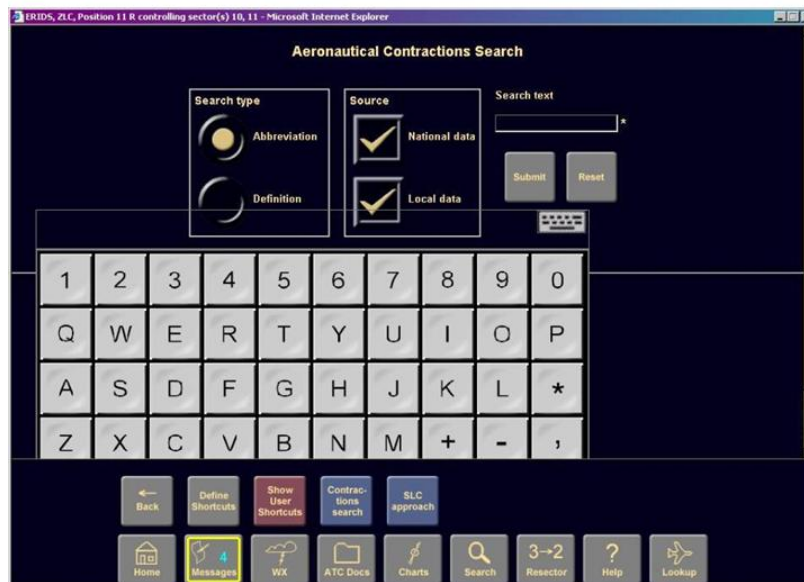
ERIDS, ZLC, Position 11 R controlling sector(s) 10, 11 - Microsoft Internet Explorer

Aeronautical Contractions Search

Search type

Abbreviation

Definition

Source

National data

Local data

Search text

*

Submit

Reset

1 2 3 4 5 6 7 8 9 0

Q W E R T Y U I O P

A S D F G H J K L *

Z X C V B N M + - ,

Back

Define Shortcuts

Show User Shortcuts

Contractions search

SLC approach

Home

4 Messages

WX

ATC Docs

Charts

Search

3→2 Resector

? Help

Lookup